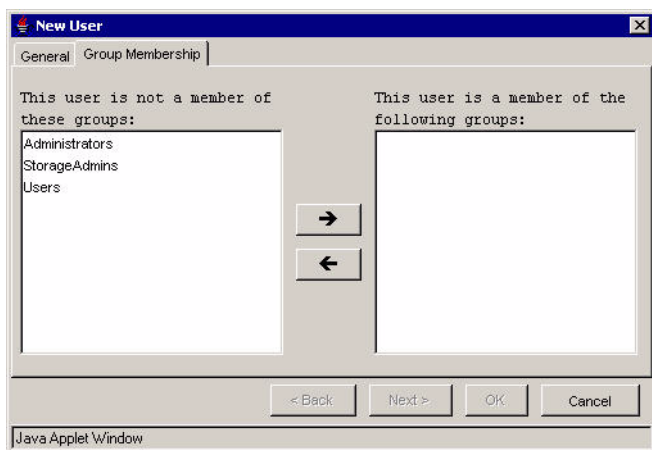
New User

General
Group Membership

This user is not a member of these groups:

Administrators
StorageAdmins
Users

This user is a member of the following groups:

< Back
Next >
OK
Cancel

Java Applet Window